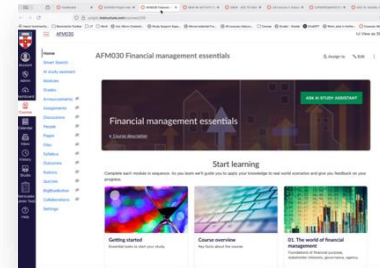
AFM030

Home
Smart Search
AI study assistant
Modules
Grades
Announcements
Assignments
Discussions
People
Pages
Files
Syllabus
Outcomes
Rubrics
Quizzes
BigBlueButton
Collaborations
Settings

AFM030 Financial management essentials

Assign to
Edit

ASK AI STUDY ASSISTANT

Financial management essentials
Course description

Start learning

Complete each module in sequence. As you learn we'll guide you to apply your knowledge to real world scenarios and give you feedback on your progress.

Getting started
Essential tasks to start your study.

Course overview
Key facts about the course.

01. The world of financial management
Foundations of financial purpose, stakeholder interests, governance, agency